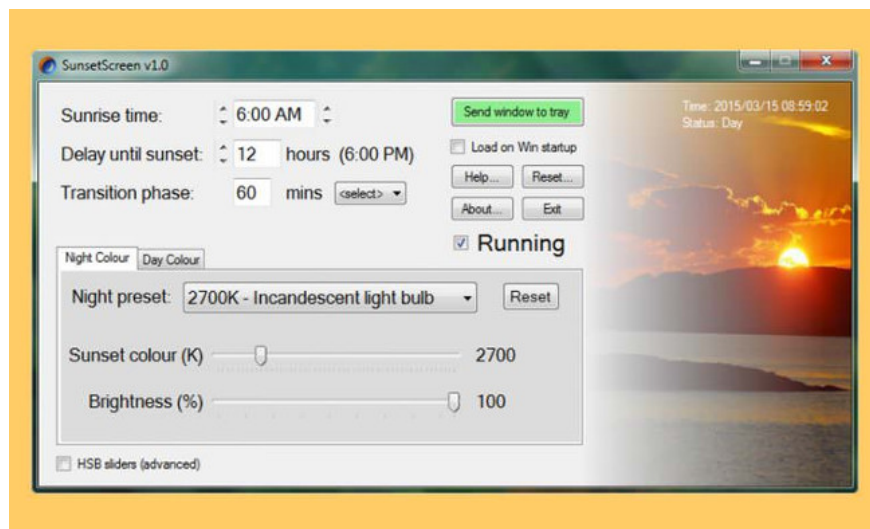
SunsetScreen v1.0

Sunrise time: 6:00 AM

Delay until sunset: 12 hours (6:00 PM)

Transition phase: 60 mins <select>

Send window to tray

Load on Win startup

Help...

Reset...

About...

Exit

Running

Time: 2015/03/15 08:59:02
Status: Day

Night Colour

Day Colour

Night preset: 2700K - Incandescent light bulb

Reset

Sunset colour (K) 2700

Brightness (%) 100

HSB sliders (advanced)